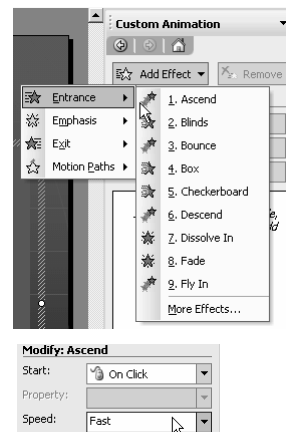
Custom Animation

Add Effect ▾
Remove

Entrance
Emphasis
Exit
Motion Paths

1. Ascend
2. Blinds
3. Bounce
4. Box
5. Checkerboard
6. Descend
7. Dissolve In
8. Fade
9. Fly In
More Effects...

e,
ld

Modify: Ascend
Start: On Click
Property:
Speed: Fast